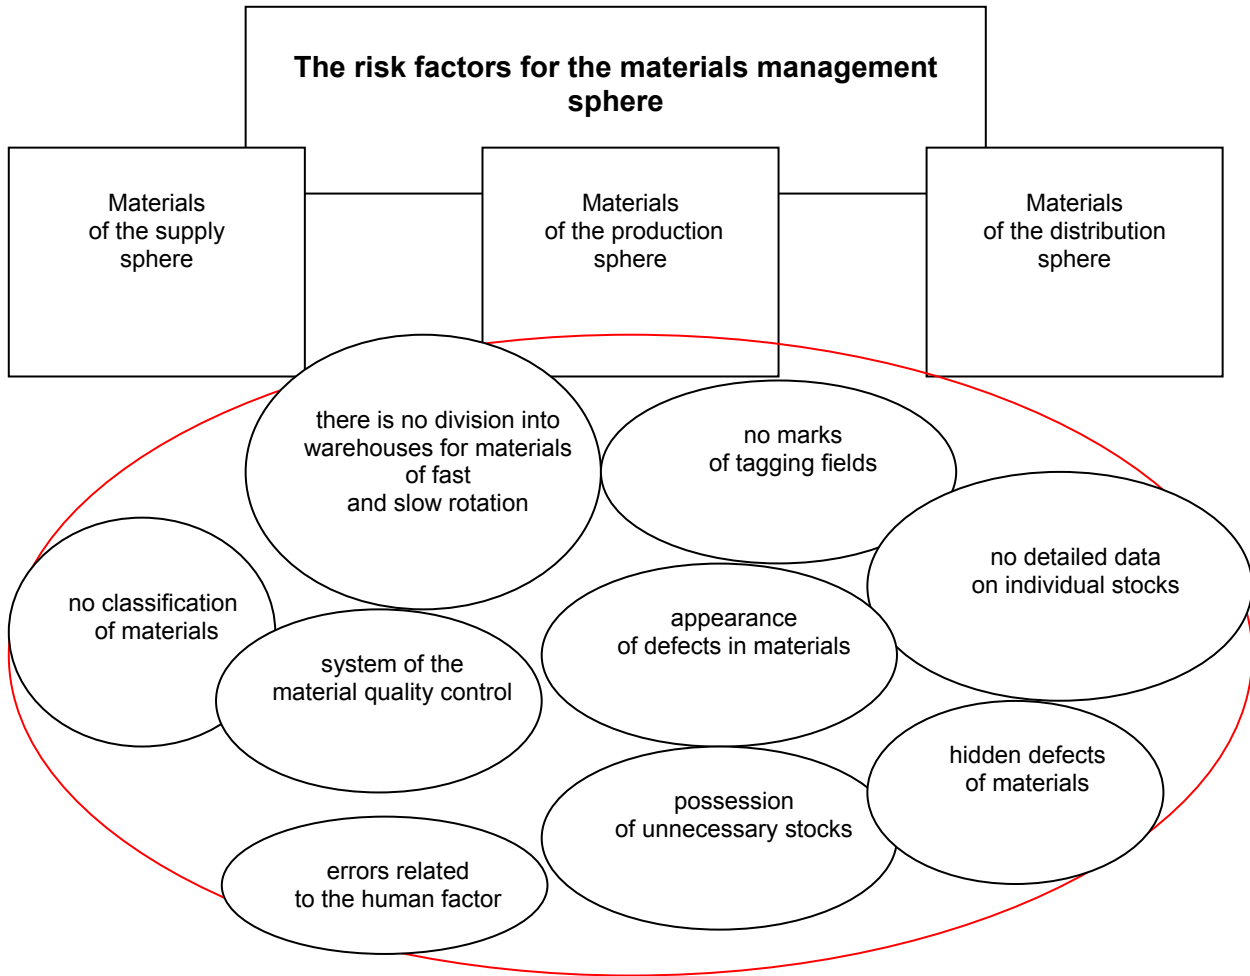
The risk factors for the materials management sphere

Materials of the supply sphere

Materials of the production sphere

Materials of the distribution sphere

there is no division into warehouses for materials of fast and slow rotation

no marks of tagging fields

no detailed data on individual stocks

no classification of materials

system of the material quality control

appearance of defects in materials

hidden defects of materials

possession of unnecessary stocks

errors related to the human factor